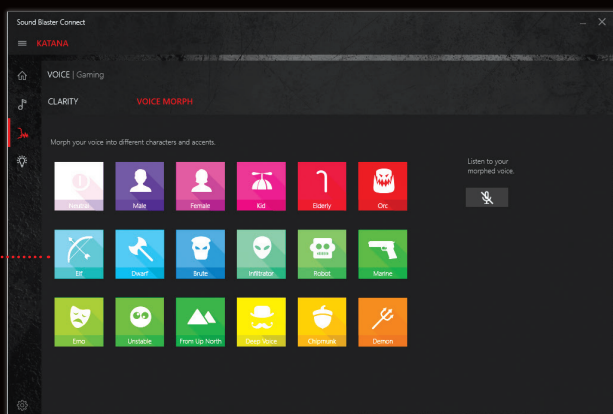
Sound Blaster Connect

KATANA

VOICE | Gaming

CLARITY

VOICE MORPH

Morph your voice into different characters and accents.

Neutral

Male

Female

Kid

Elderly

Orc

Elf

Dwarf

Brute

Infiltrator

Robot

Marine

Emo

Unstable

From Up North

Deko Voice

Chipmunk

Demon

Listen to your morphed voice.